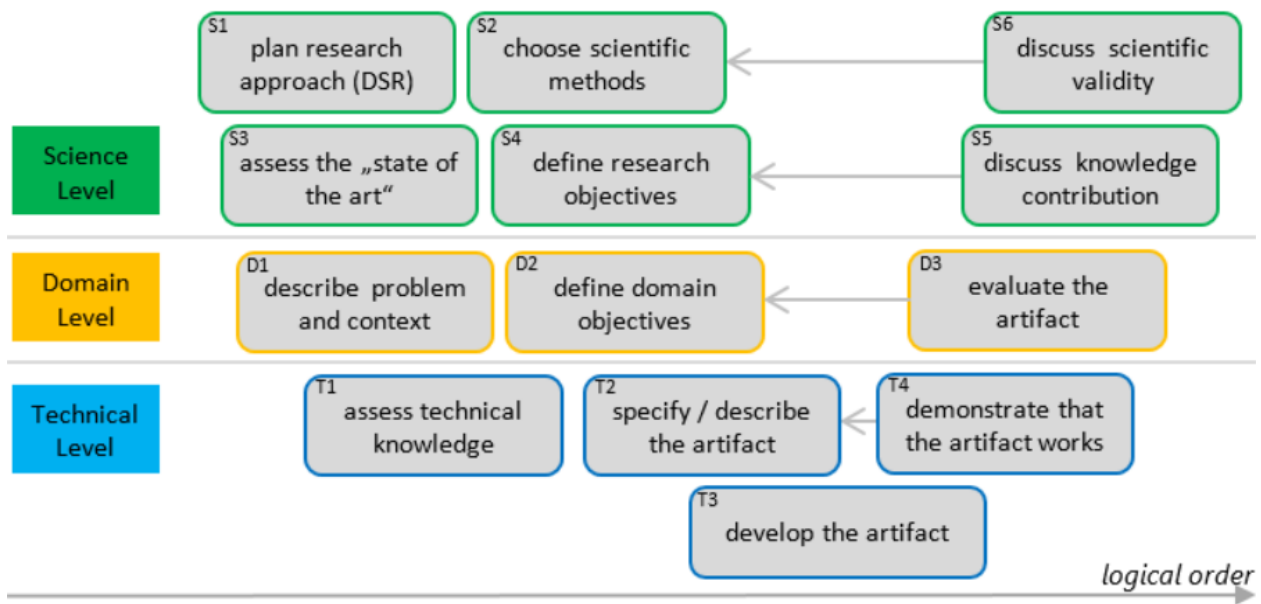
S1
plan research approach (DSR)

S2
choose scientific methods

S6
discuss scientific validity

Science Level

S3
assess the „state of the art“

S4
define research objectives

S5
discuss knowledge contribution

Domain Level

D1
describe problem and context

D2
define domain objectives

D3
evaluate the artifact

Technical Level

T1
assess technical knowledge

T2
specify / describe the artifact

T4
demonstrate that the artifact works

T3
develop the artifact

logical order